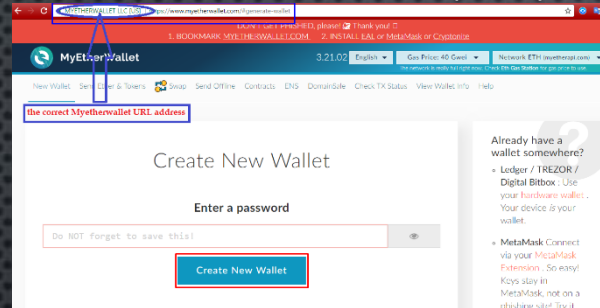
MYETHERWALLET LLC [US] | https://www.myetherwallet.com/#generate-wallet

DON'T GET PHISHED, please! 🛡 Thank you! 🛡
1. BOOKMARK MYETHERWALLET.COM 2. INSTALL EAL or MetaMask or Cryptonite

MyEtherWallet

3.21.02 English Gas Price: 40 Gwei Network ETH (myetherapi.com)

The network is really full right now. Check Eth Gas Station for gas price to use.

New Wallet Send Ether & Tokens Swap Send Offline Contracts ENS DomainSale Check TX Status View Wallet Info Help

the correct Myetherwallet URL address

Create New Wallet

Enter a password

Do NOT forget to save this!

Create New Wallet

Already have a wallet somewhere?

• Ledger / TREZOR / Digital Bitbox : Use your hardware wallet . Your device is your wallet.

• MetaMask Connect via your MetaMask Extension . So easy! Keys stay in MetaMask, not on a phishing site! Try it